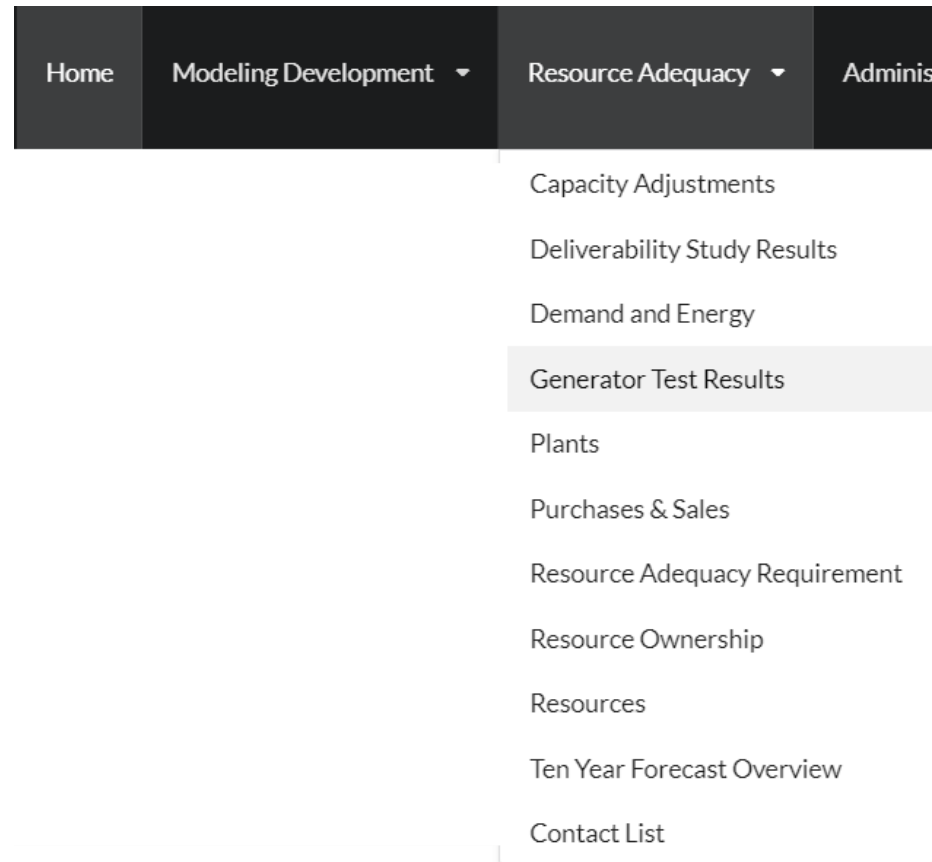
Home

Modeling Development

Resource Adequacy

Adminis

Capacity Adjustments

Deliverability Study Results

Demand and Energy

Generator Test Results

Plants

Purchases & Sales

Resource Adequacy Requirement

Resource Ownership

Resources

Ten Year Forecast Overview

Contact List